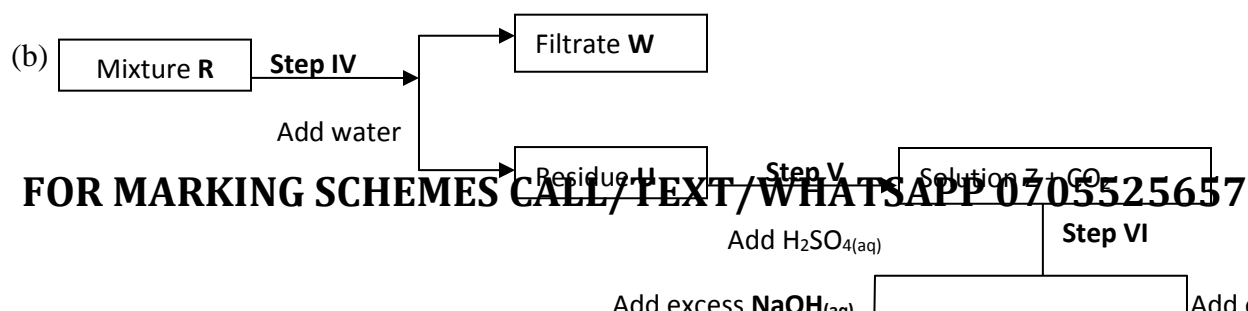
(b) Mixture **R** **Step IV** Filtrate **W**

Add water

Residue **U** **Step V** Solution **Z** + $CO_2$

FOR MARKING SCHEMES CALL/TEXT/WHATSAPP 0705525657

Add $H_2SO_{4(aq)}$ **Step VI**

Add excess **NaOH**$_{(aq)}$ Add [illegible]